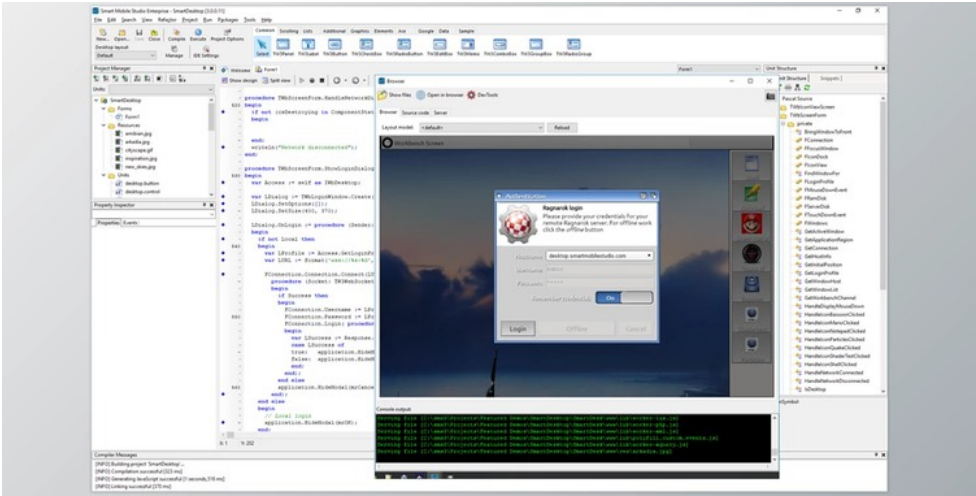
Smart Mobile Studio Enterprise - SmartDesktop [3.0.0.11]

File Edit Search View Refactor Project Run Packages Tools Help

New... Open... Close Compile Execute Project Options

Desktop layout

Default

Manage IDE Settings

Common Scrolling Lists Additional Graphics Elements Ace Google Data Sample

Select TW3Panel TW3Label TW3Button TW3CheckBox TW3EditBox TW3Memo TW3ComboBox TW3ListBox TW3RadioGroup

Project Manager

Units

SmartDesktop

Forms

Form1

Resources

ambian.jpg

arkadia.jpg

cityscape.gif

inspiration.jpg

new_skies.jpg

Units

desktop.button

desktop.control

Property Inspector

Properties Events

Welcome Form1

Show design Split view

procedure TWbScreenForm.HandleNetworkDi
begin
if not (csDestroying in ComponentStat
begin

end;
writeln('Network disconnected');
end;

procedure TWbScreenForm.ShowLoginDialog
begin
var Access := self as IWbDesktop;

var LDialog := TWbLoginWindow.Create(
LDialog.SetOptions([]);
LDialog.SetSize(400, 370);

LDialog.OnLogin := procedure (Sender:
begin
if not Local then
begin
var LProfile := Access.GetLoginPro
var LURL := Format('ws://%s:%d/',

FConnection.Connection.Connect(LU
procedure (Socket: TW3WebSocket
begin
if Success then
begin
FConnection.Username := LPr
FConnection.Password := LPr
FConnection.Login( procedur
begin
var LSuccess := Response.
case LSuccess of
true: application.HideM
false: application.HideM
end;
end;
end else
application.HideModal(mrCance
end;
end else
begin
// Local login
application.HideModal(mrOK);
end;

Browser

Show files Open in browser DevTools

Browser Source code Server

Layout model <default> Reload

Workbench Screen

Authentication

Ragnarok login

Please provide your credentials for your remote Ragnarok server. For offline work click the offline button

Hostname desktop.smartmobilestudio.com

Username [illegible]

Password *****

Remember credentials On

Login Offline Cancel

Console output

Unit Structure Snippets

Pascal Source

TWbIconViewScreen

TWbScreenForm

private

BringWindowToFront

FConnection

FFocusWindow

FIconDock

FIconView

FindWindowFor

FLoginProfile

FMouseDownEvent

FPanDisk

FServerDisk

FTouchDownEvent

FWindows

GetActiveWindow

GetApplicationRegion

GetConnection

GetHostInfo

GetInstallPosition

GetLoginProfile

GetWindowsHost

GetWindowList

GetWorkbenchChannel

HandleDisplayMouseDown

HandleIconBarmanClicked

HandleIconMenuClicked

HandleIconNotepadClicked

HandleIconParticlesClicked

HandleIconQuakeClicked

HandleIconShaderTestClicked

HandleIconShellClicked

HandleNetworkConnected

HandleNetworkDisconnected

IsDesktop

Compiler Messages

[INFO] Building project 'SmartDesktop' ...

[INFO] Compilation successful [523 ms]

[INFO] Generating JavaScript successful [1 seconds,518 ms]

[INFO] Linking successful [370 ms]